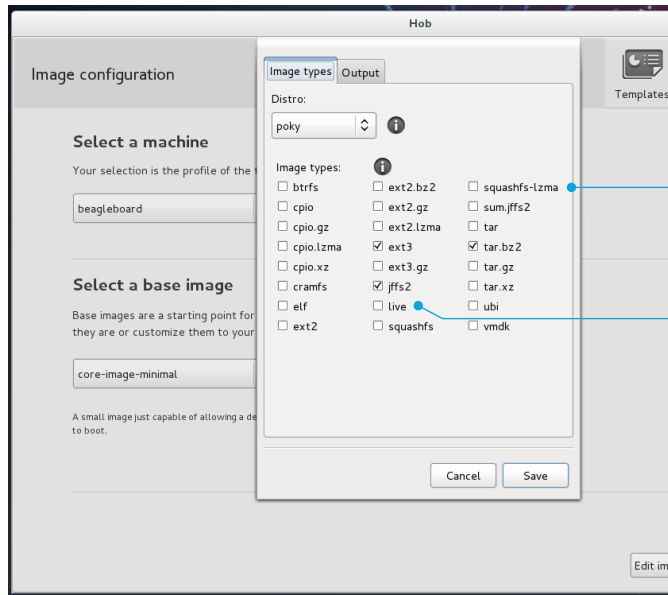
Hob

Image configuration

Templates

Select a machine

Your selection is the profile of the

beagleboard

Select a base image

Base images are a starting point for they are or customize them to your

core-image-minimal

A small image just capable of allowing a de to boot.

Edit im

Image types | Output

Distro:

poky

Image types:

| | | |
|---|---|---|
| ☐ btrfs | ☐ ext2.bz2 | ☐ squashfs-lzma |
| ☐ cpio | ☐ ext2.gz | ☐ sum.jffs2 |
| ☐ cpio.gz | ☐ ext2.lzma | ☐ tar |
| ☐ cpio.lzma | ☑ ext3 | ☑ tar.bz2 |
| ☐ cpio.xz | ☐ ext3.gz | ☐ tar.gz |
| ☐ cramfs | ☑ jffs2 | ☐ tar.xz |
| ☐ elf | ☐ live | ☐ ubi |
| ☐ ext2 | ☐ squashfs | ☐ vmdk |

Cancel | Save